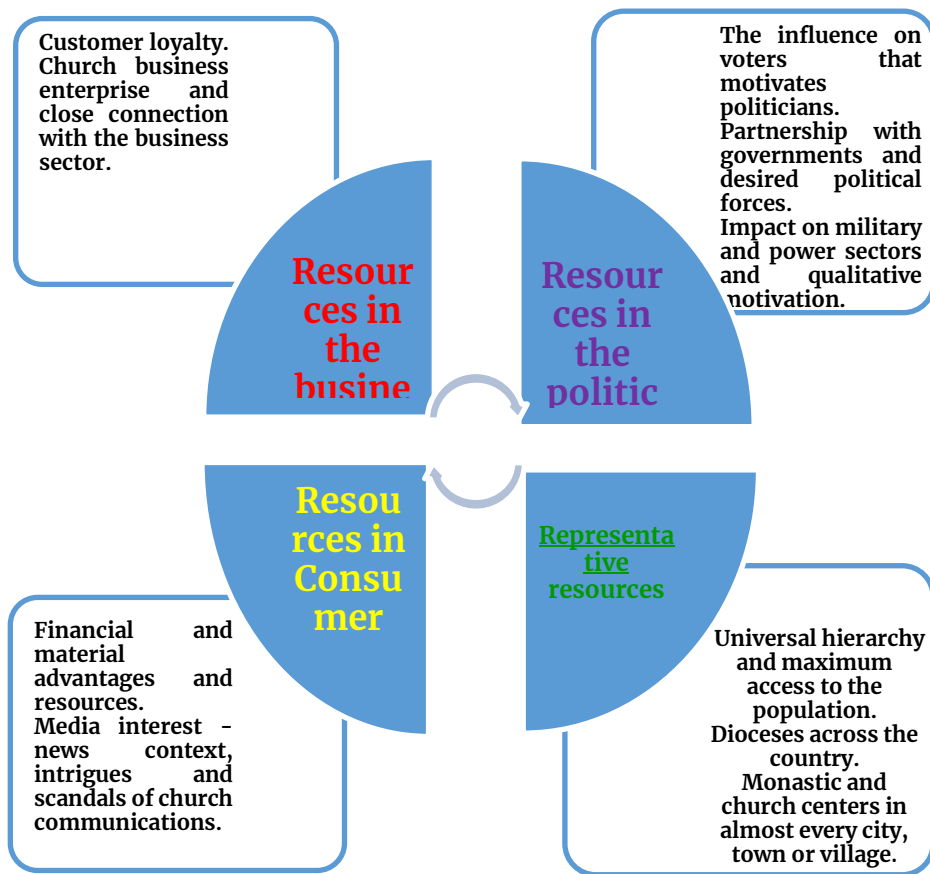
Customer loyalty. Church business enterprise and close connection with the business sector.

Resources in the busine

The influence on voters that motivates politicians. Partnership with governments and desired political forces. Impact on military and power sectors and qualitative motivation.

Resources in the politic

Resources in Consumer

Representative resources

Financial and material advantages and resources. Media interest - news context, intrigues and scandals of church communications.

Universal hierarchy and maximum access to the population. Dioceses across the country. Monastic and church centers in almost every city, town or village.